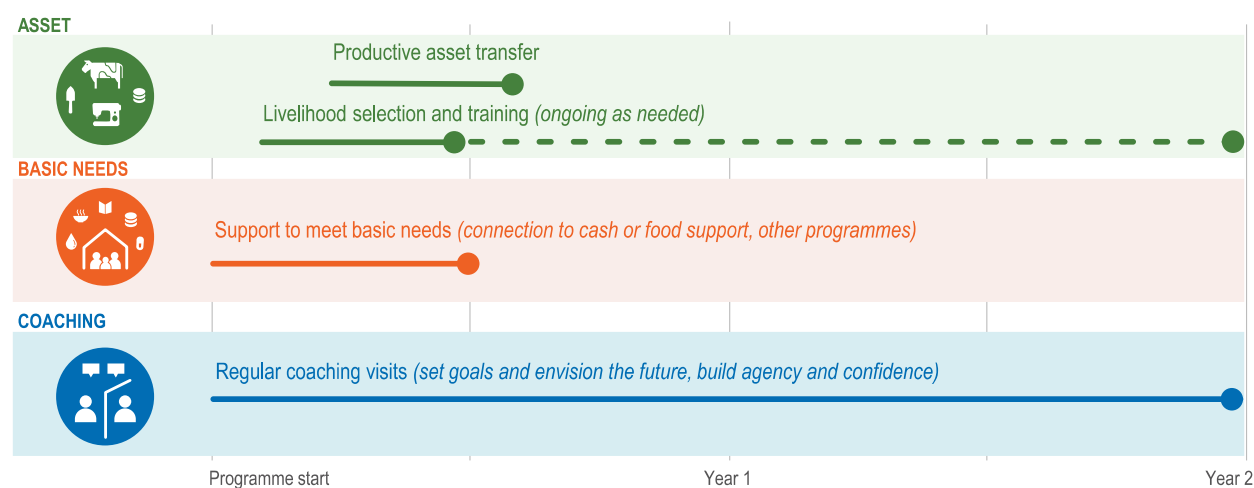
ASSET

Productive asset transfer

Livelihood selection and training *(ongoing as needed)*

BASIC NEEDS

Support to meet basic needs *(connection to cash or food support, other programmes)*

COACHING

Regular coaching visits *(set goals and envision the future, build agency and confidence)*

Programme start

Year 1

Year 2